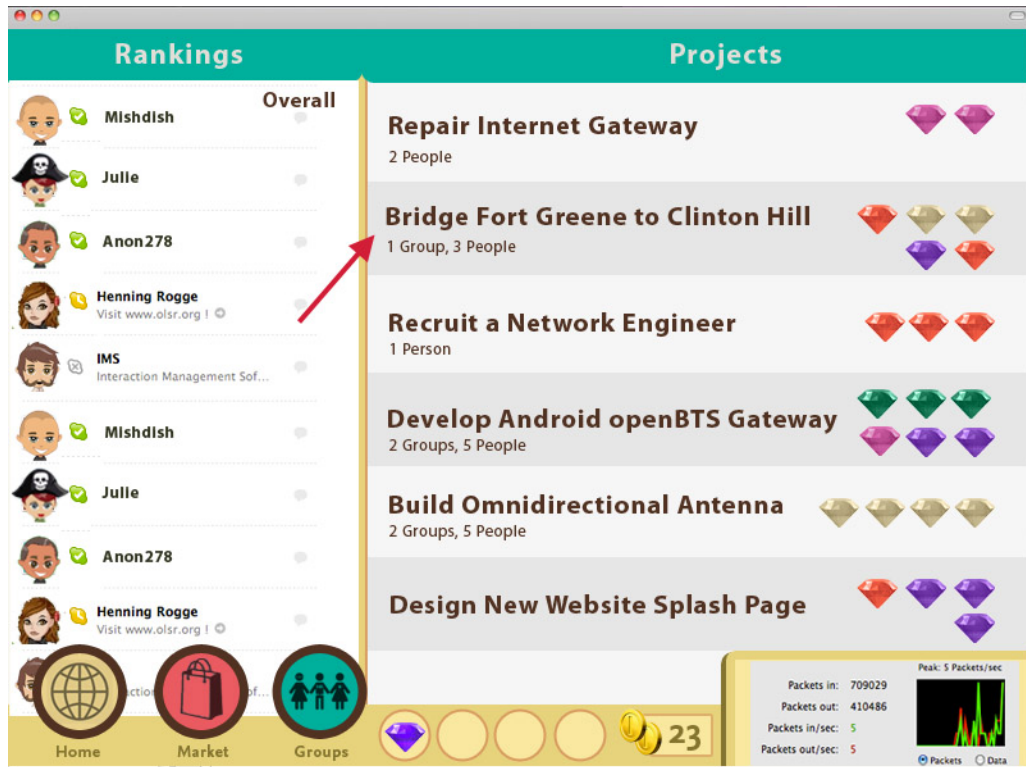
Rankings

Overall

Mishdish

Julie

Anon278

Henning Rogge
Visit www.olsr.org !

IMS
Interaction Management Sof...

Mishdish

Julie

Anon278

Henning Rogge
Visit www.olsr.org !

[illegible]actio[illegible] Sof...

Home

Market

Groups

Projects

Repair Internet Gateway
2 People

Bridge Fort Greene to Clinton Hill
1 Group, 3 People

Recruit a Network Engineer
1 Person

Develop Android openBTS Gateway
2 Groups, 5 People

Build Omnidirectional Antenna
2 Groups, 5 People

Design New Website Splash Page

23

| | |
|---|---|
| Packets in: | 709029 |
| Packets out: | 410486 |
| Packets in/sec: | 5 |
| Packets out/sec: | 5 |

Peak: 5 Packets/sec

Packets Data